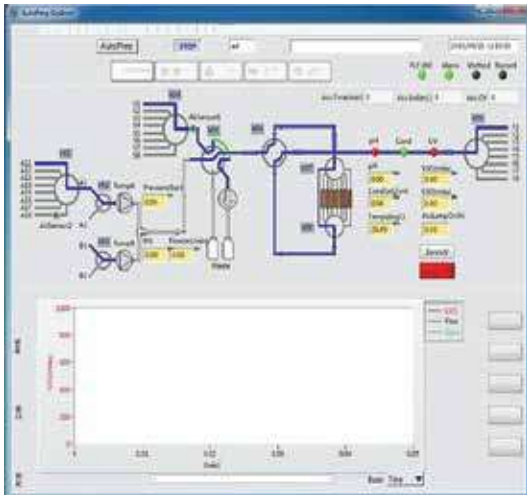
AutoPrep
STOP
PLC RUN
Alarm
Method
Record
A1
A2
A3
A4
A5
A6
B1
B2
B3
B4
B5
B6
AValve
BValve
PumpA
PumpB
Pressure(bar)
0.00
Flow(ml/min)
0.00
Waste
pH
Cond
UV
pH
0.00
Cond(mS/cm)
0.00
Temp(deg C)
25.00
UV(mAu)
0.00
Volume(ml)
0.00
Start
0.00
0.01
0.02
0.03
0.04
0.05
UV
Flow
Base
Time